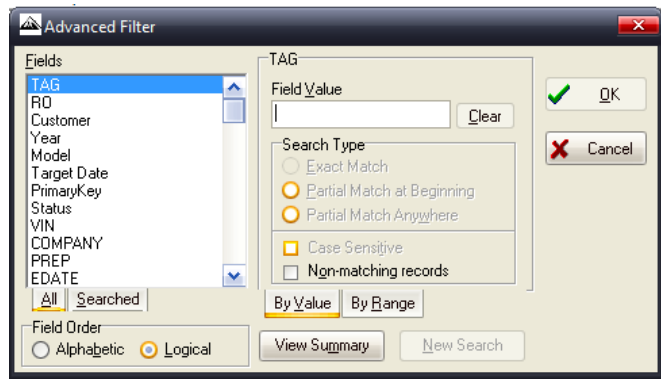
Advanced Filter

Fields
TAG
RO
Customer
Year
Model
Target Date
PrimaryKey
Status
VIN
COMPANY
PREP
EDATE

All
Searched

Field Order
Alphabetic
Logical

TAG
Field Value
Clear

Search Type
Exact Match
Partial Match at Beginning
Partial Match Anywhere
Case Sensitive
Non-matching records

By Value
By Range

View Summary
New Search

OK
Cancel